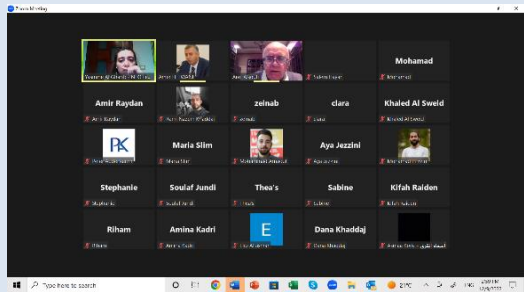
Zoom Meeting

Mohamad

Amir Raydan

zeinab

clara

Khaled Al Sweid

Maria Slim

Aya Jezzini

Stephanie

Soulaf Jundi

Thea's

Sabine

Kifah Raiden

Riham

Amina Kadri

E

Dana Khaddaj

Type here to search